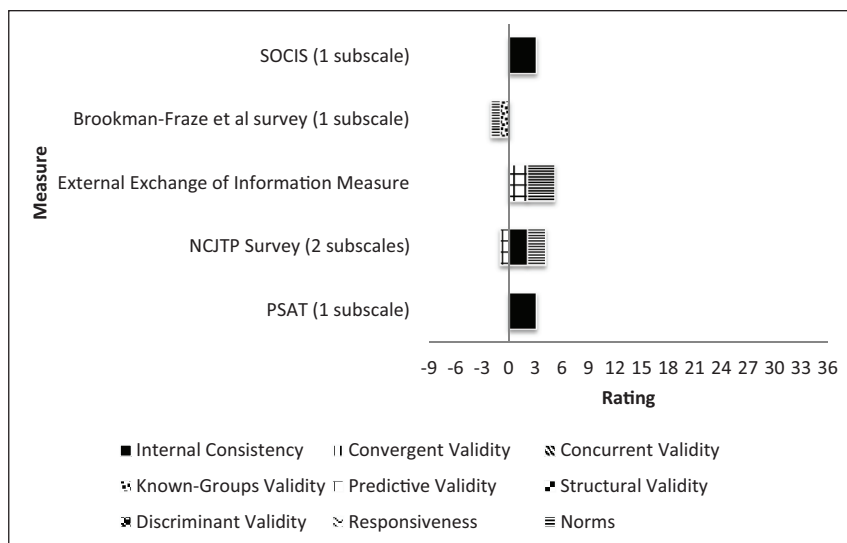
Measure

SOCIS (1 subscale)

Brookman-Fraze et al survey (1 subscale)

External Exchange of Information Measure

NCJTP Survey (2 subscales)

PSAT (1 subscale)

-9 -6 -3 0 3 6 9 12 15 18 21 24 27 30 33 36

Rating

Internal Consistency
Convergent Validity
Concurrent Validity
Known-Groups Validity
Predictive Validity
Structural Validity
Discriminant Validity
Responsiveness
Norms